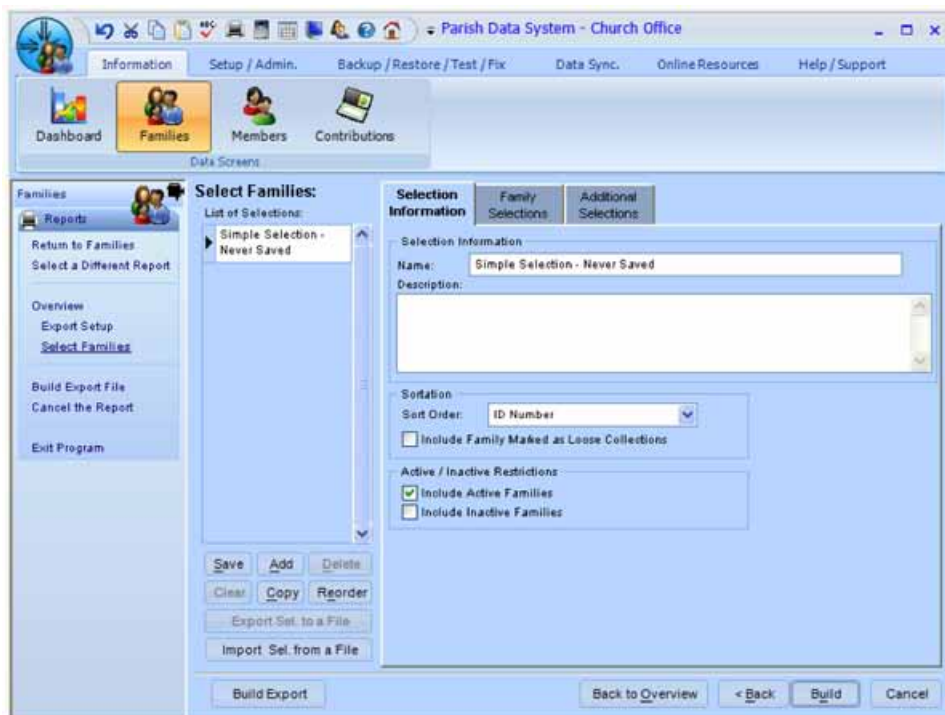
Parish Data System - Church Office

Information Setup / Admin. Backup / Restore / Test / Fix Data Sync. Online Resources Help / Support

Dashboard Families Members Contributions
Data Screens

Families
Reports
Return to Families
Select a Different Report

Overview
Export Setup
Select Families

Build Export File
Cancel the Report

Exit Program

Select Families:
List of Selections:
Simple Selection - Never Saved

Save Add Delete
Clear Copy Reorder
Export Sel. to a File
Import Sel. from a File

Selection Information | Family Selections | Additional Selections

Selection Information
Name: Simple Selection - Never Saved
Description:

Sortation
Sort Order: ID Number
Include Family Marked as Loose Collections

Active / Inactive Restrictions
Include Active Families
Include Inactive Families

Build Export Back to Overview < Back Build Cancel